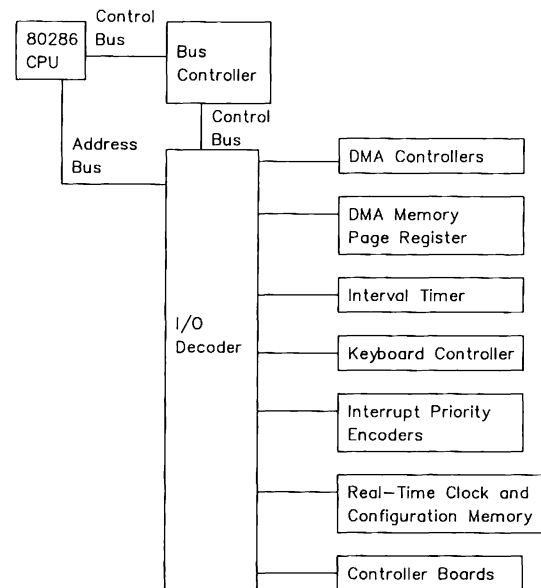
80286
CPU

Control
Bus

Bus
Controller

Address
Bus

Control
Bus

I/O
Decoder

DMA Controllers

DMA Memory
Page Register

Interval Timer

Keyboard Controller

Interrupt Priority
Encoders

Real–Time Clock and
Configuration Memory

Controller Boards